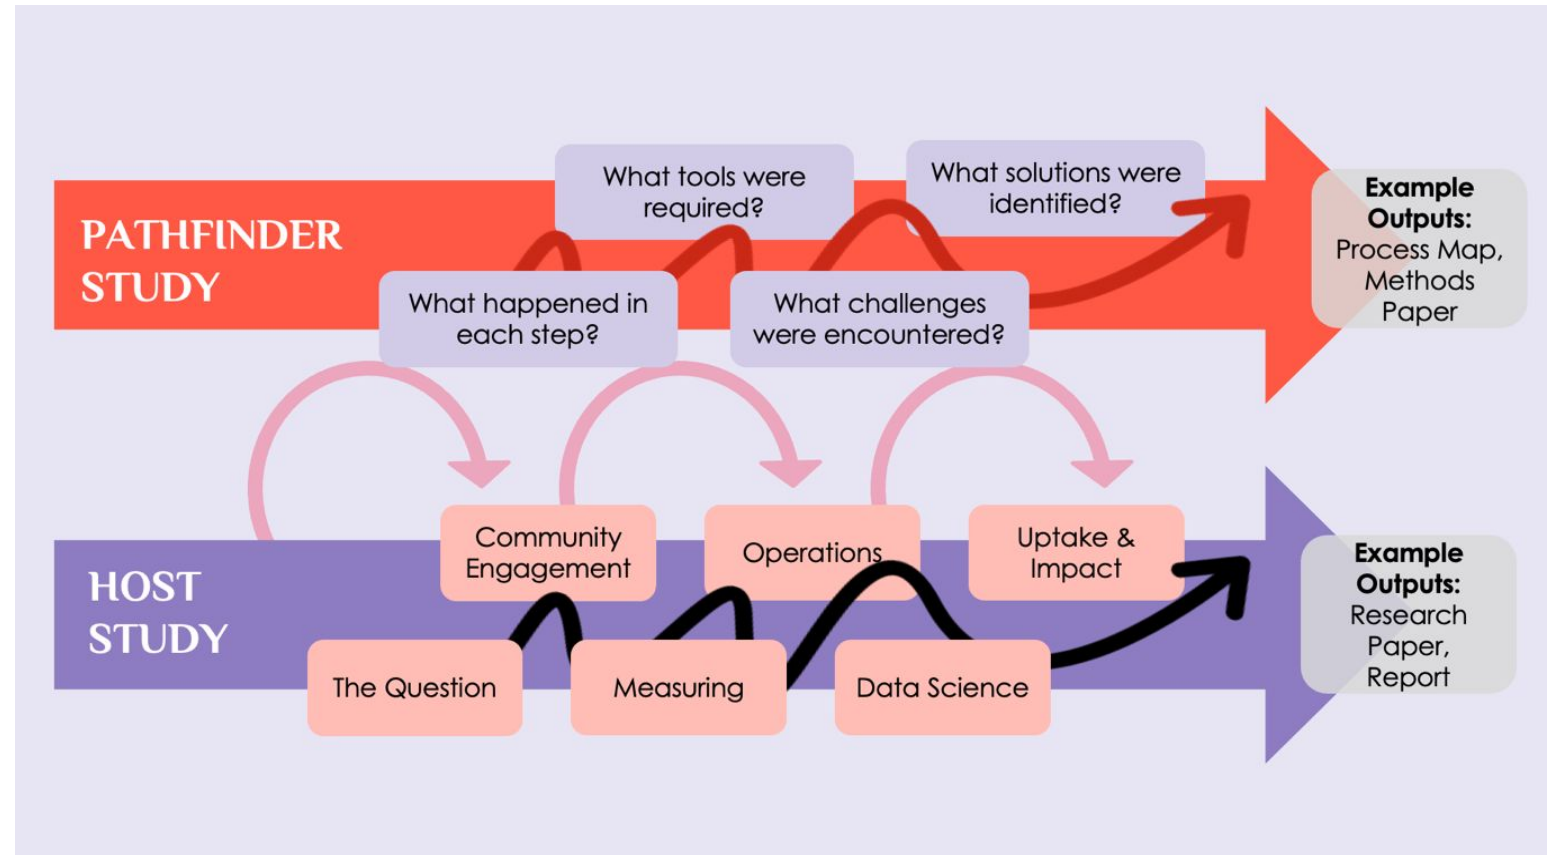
PATHFINDER STUDY

What happened in each step?

What tools were required?

What challenges were encountered?

What solutions were identified?

**Example Outputs:** Process Map, Methods Paper

HOST STUDY

The Question

Community Engagement

Measuring

Operations

Data Science

Uptake & Impact

**Example Outputs:** Research Paper, Report